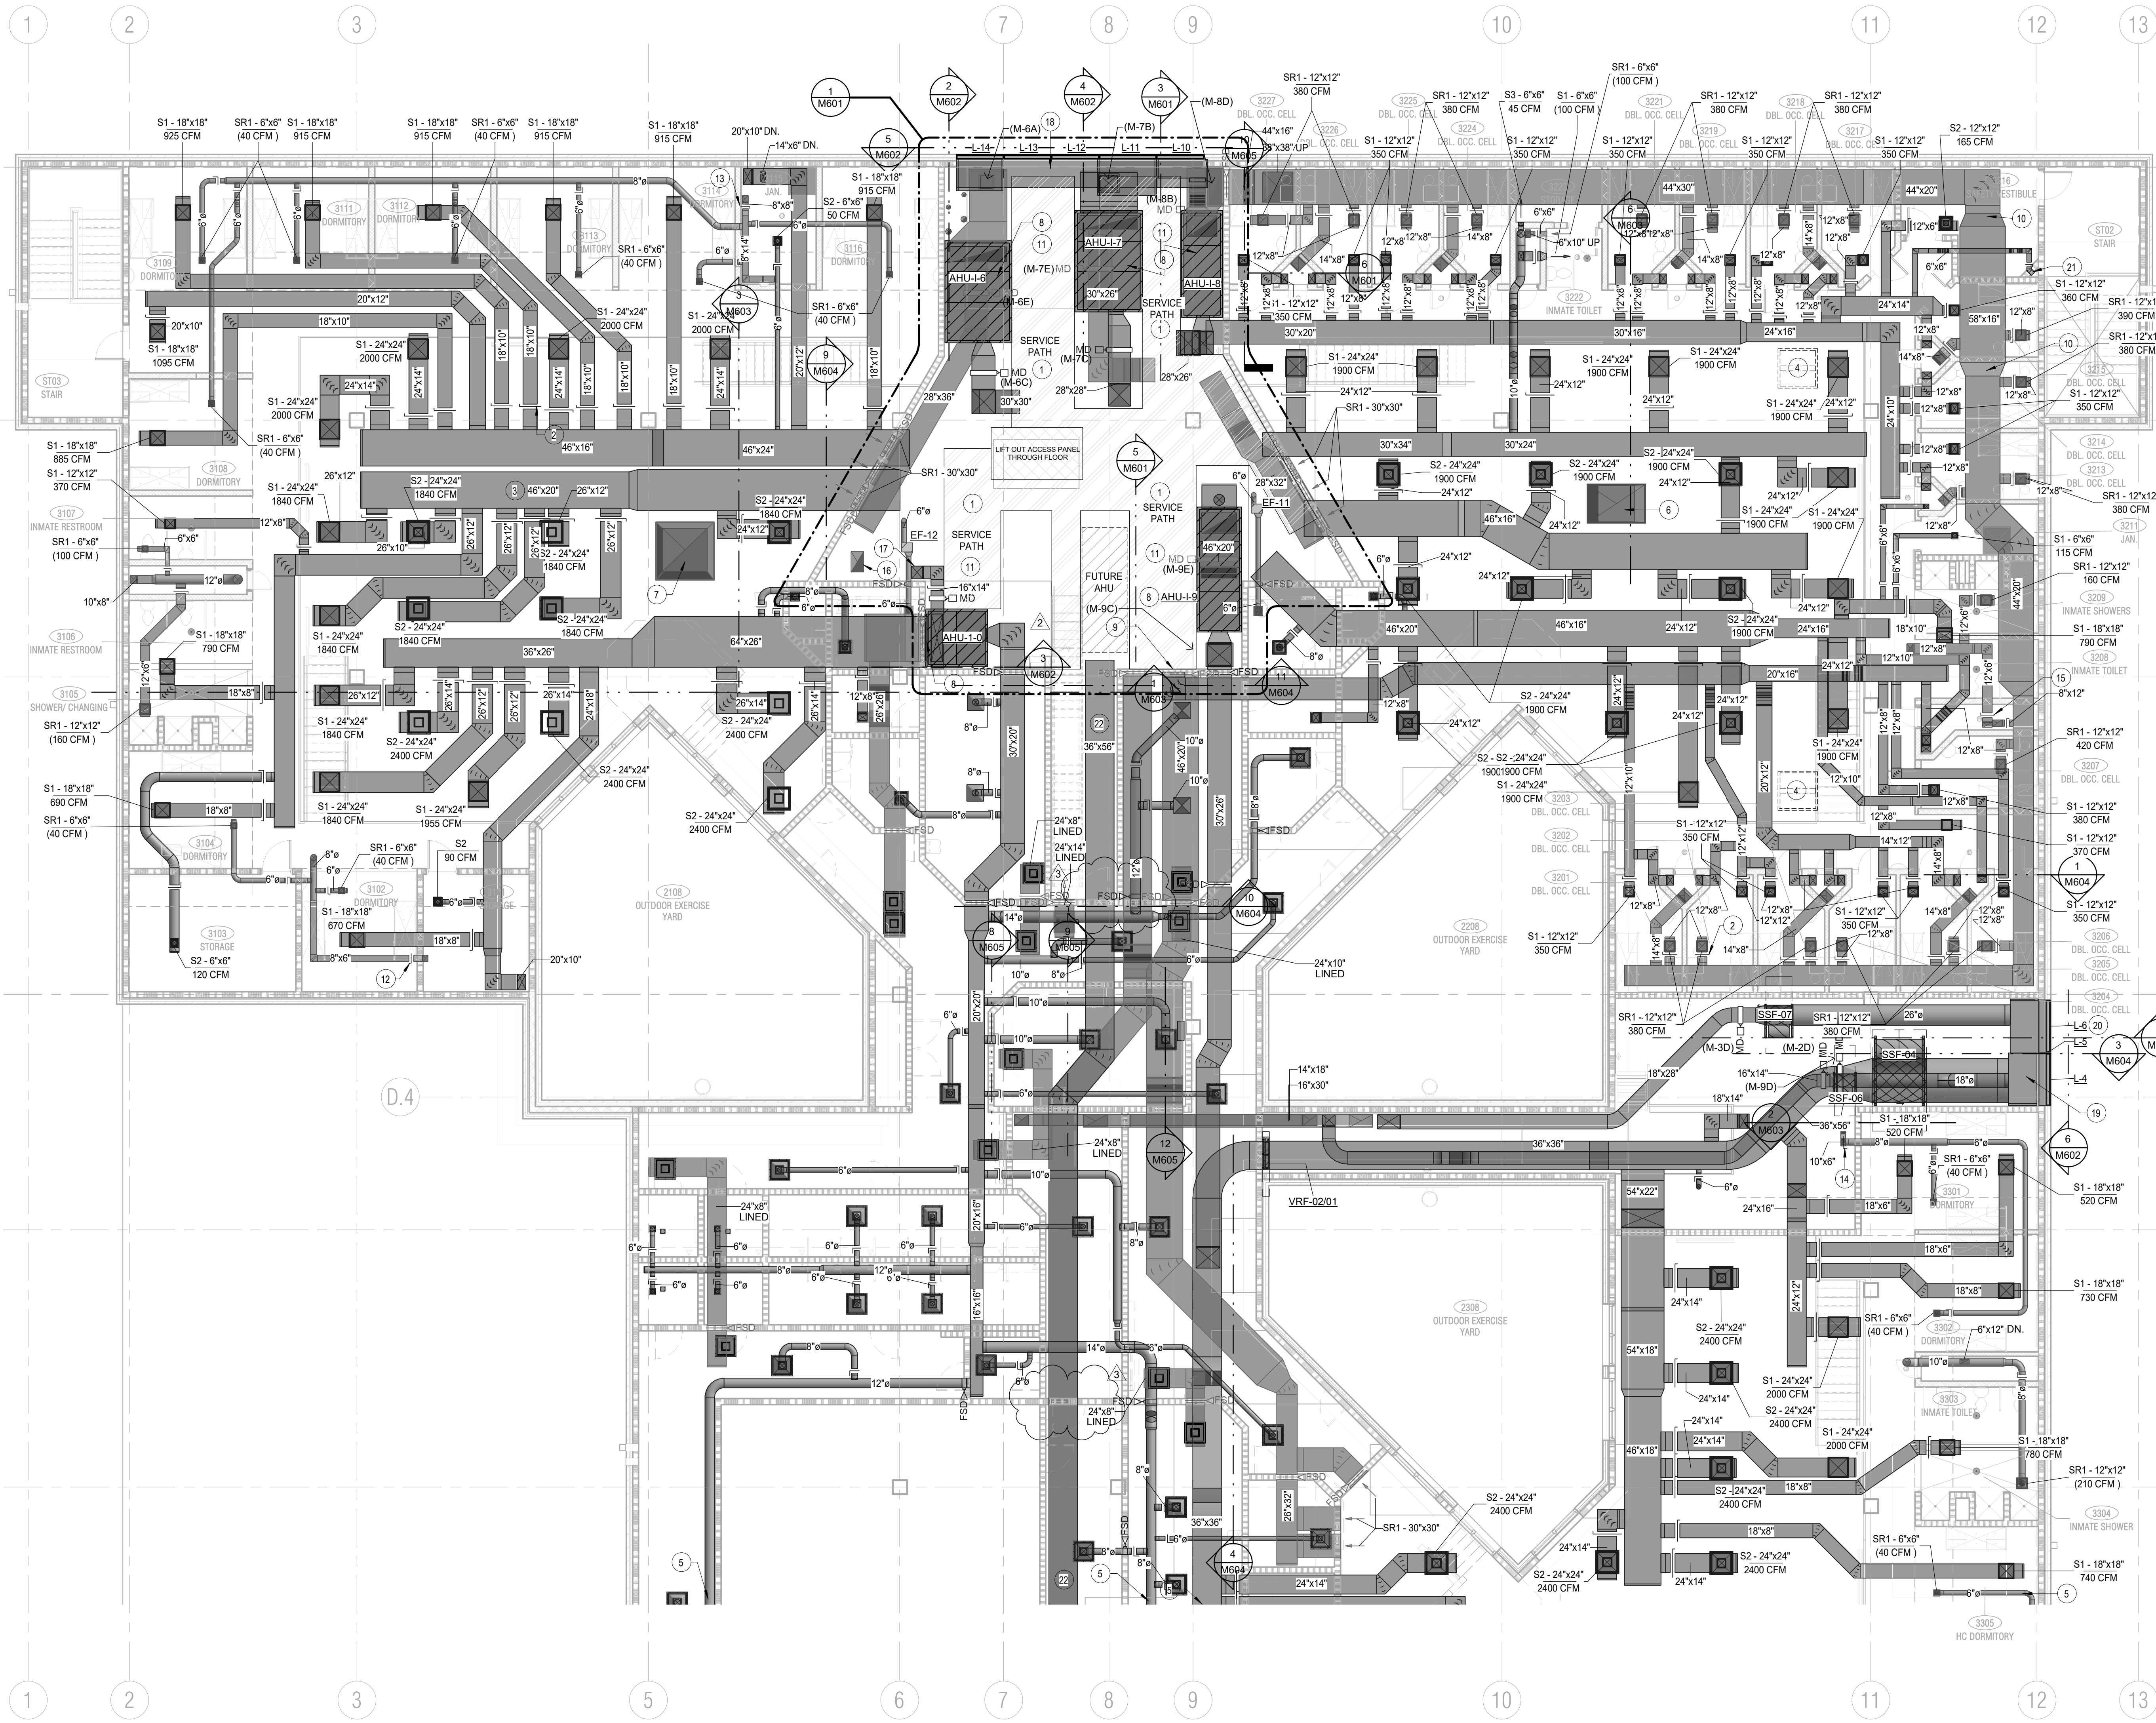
1 2 3 7 8 9 10 11 12 13

1 M601
2 M602
4 M602
3 M601
5 M602
(M-8D)
(M-6A)
(M-7B)
18
L-14 L-13 L-12 L-11 L-10
SR1 - 12"x12"
380 CFM
SR1 - 6"x6"
(100 CFM)

S1 - 18"x18"
925 CFM
SR1 - 6"x6"
(40 CFM)
S1 - 18"x18"
915 CFM
S1 - 18"x18"
915 CFM
SR1 - 6"x6"
(40 CFM)
S1 - 18"x18"
915 CFM
S1 - 18"x18"
915 CFM
20"x10" DN.
14"x6" DN.
S1 - 18"x18"
915 CFM
S2 - 6"x6"
50 CFM

3109 DORMITORY
3111 DORMITORY
3112 DORMITORY
3113 DORMITORY
3114 DORMITORY
3116 DORMITORY
JAN.
SR1 - 6"x6"
(40 CFM)
20"x12"
18"x10"
20"x10"
S1 - 18"x18"
1095 CFM
S1 - 24"x24"
2000 CFM
S1 - 24"x24"
2000 CFM
3 M603
SR1 - 6"x6"
(40 CFM)
9 M604
S1 - 24"x24"
2000 CFM
24"x14"
S1 - 24"x24"
2000 CFM
SR1 - 6"x6"
(40 CFM)
46"x16"
46"x24"
ST03 STAIR
S1 - 18"x18"
885 CFM
S1 - 12"x12"
370 CFM
3108 DORMITORY
3107 INMATE RESTROOM
SR1 - 6"x6"
(100 CFM)
10"x8"
3106 INMATE RESTROOM
S1 - 18"x18"
790 CFM
3105 SHOWER/ CHANGING
SR1 - 12"x12"
(160 CFM)
S1 - 18"x18"
690 CFM
SR1 - 6"x6"
(40 CFM)
3104 DORMITORY
3103 STORAGE
S2 - 6"x6"
120 CFM
12
3102 DORMITORY
SR1 - 6"x6"
(40 CFM)
S2
90 CFM
S1 - 18"x18"
670 CFM
18"x8"
20"x10"
26"x12"
S1 - 24"x24"
1840 CFM
S2 - 24"x24"
1840 CFM
46"x20"
26"x12"
S2 - 24"x24"
1840 CFM
26"x10"
S2 - 24"x24"
1840 CFM
S2 - 24"x24"
1840 CFM
S2 - 24"x24"
1840 CFM
S1 - 24"x24"
1840 CFM
36"x26"
64"x26"
S1 - 24"x24"
1840 CFM
S2 - 24"x24"
2400 CFM
S2 - 24"x24"
2400 CFM
S2 - 24"x24"
2400 CFM
S1 - 24"x24"
1840 CFM
S1 - 24"x24"
1955 CFM
S2 - 24"x24"
2400 CFM
2108 OUTDOOR EXERCISE YARD
26"x14"
26"x12"
24"x18"
18"x8"

AHU-1-6
AHU-1-7
AHU-1-8
(M-7E) MD
(M-6E)
30"x26"
SERVICE PATH
(M-7C)
MD
(M-6C)
30"x30"
28"x36"
28"x28"
28"x26"
LIFT OUT ACCESS PANEL THROUGH FLOOR
SR1 - 30"x30"
5 M601
SERVICE PATH
EF-12
SERVICE PATH
EF-11
28"x32"
FUTURE AHU
(M-9C)
MD
(M-9E)
AHU-1-9
46"x20"
AHU-1-0
16"x14"
MD
FSD
3 M602
1 M603
11 M604
22
36"x56"
30"x20"
30"x26"
36"x20"
24"x8" LINED
24"x14" LINED
10 M604
8 M605
9 M605
12 M605
24"x10" LINED
14"x18"
16"x30"
24"x8" LINED
VRF-02/01
20"x20"
20"x16"
16"x16"
24"x8" LINED
S2 - 24"x24"
2400 CFM
SR1 - 30"x30"
4 M604
36"x36"
26"x32"
24"x14"
D.4

3227 DBL. OCC. CELL
3226 DBL. OCC. CELL
44"x16"
38"x38" UP
3225 DBL. OCC. CELL
SR1 - 12"x12"
380 CFM
S3 - 6"x6"
45 CFM
SR1 - 6"x6"
(100 CFM)
3224 DBL. OCC. CELL
3221 DBL. OCC. CELL
SR1 - 12"x12"
380 CFM
3219 DBL. OCC. CELL
3218 DBL. OCC. CELL
SR1 - 12"x12"
380 CFM
3217 DBL. OCC. CELL
S1 - 12"x12"
350 CFM
S1 - 12"x12"
350 CFM
S1 - 12"x12"
350 CFM
S1 - 12"x12"
350 CFM
S1 - 12"x12"
350 CFM
S2 - 12"x12"
165 CFM
VESTIBULE
44"x30"
44"x20"
6"x10" UP
6 M601
6 M603
3222 INMATE TOILET
ST02 STAIR
S1 - 12"x12"
360 CFM
SR1 - 12"x12"
390 CFM
SR1 - 12"x12"
380 CFM
S1 - 12"x12"
350 CFM
58"x16"
30"x20"
30"x16"
24"x16"
24"x14"
S1 - 24"x24"
1900 CFM
S1 - 24"x24"
1900 CFM
S1 - 24"x24"
1900 CFM
S1 - 24"x24"
1900 CFM
SR1 - 30"x30"
30"x34"
30"x24"
S2 - 24"x24"
1900 CFM
S2 - 24"x24"
1900 CFM
S2 - 24"x24"
1900 CFM
S1 - 24"x24"
1900 CFM
S1 - 24"x24"
1900 CFM
3214 DBL. OCC. CELL
3213 DBL. OCC. CELL
SR1 - 12"x12"
380 CFM
3211 JAN.
S1 - 6"x6"
115 CFM
SR1 - 12"x12"
160 CFM
3209 INMATE SHOWERS
S1 - 18"x18"
790 CFM
3208 INMATE TOILET
15
8"x12"
46"x20"
46"x16"
S2 - 24"x24"
1900 CFM
20"x16"
S2 - 24"x24"
1900 CFM
S2 - S2 - 24"x24"
1900 1900 CFM
S1 - 24"x24"
1900 CFM
S1 - 24"x24"
1900 CFM
SR1 - 12"x12"
420 CFM
3207 DBL. OCC. CELL
S1 - 12"x12"
380 CFM
S1 - 12"x12"
370 CFM
1 M604
S1 - 12"x12"
350 CFM
3203 DBL. OCC. CELL
3202 DBL. OCC. CELL
3201 DBL. OCC. CELL
S1 - 12"x12"
350 CFM
S1 - 12"x12"
350 CFM
S1 - 12"x12"
350 CFM
2208 OUTDOOR EXERCISE YARD
3206 DBL. OCC. CELL
3205 DBL. OCC. CELL
3204 DBL. OCC. CELL
SR1 - 12"x12"
380 CFM
SSF-07
SR1 - 12"x12"
380 CFM
(M-3D)
(M-2D)
SSF-04
26"ø
L-6 20
L-5
3 M604
L-4
19
18"x28"
16"x14"
(M-9D)
18"x14"
SSF-06
2 M603
36"x56"
S1 - 18"x18"
520 CFM
36"x36"
10"x6"
14
SR1 - 6"x6"
(40 CFM)
6 M602
S1 - 18"x18"
520 CFM
3301 DORMITORY
54"x22"
24"x16"
18"x6"
S1 - 18"x18"
730 CFM
SR1 - 6"x6"
(40 CFM)
3302 DORMITORY
6"x12" DN.
54"x18"
S2 - 24"x24"
2400 CFM
S1 - 24"x24"
2000 CFM
S2 - 24"x24"
2400 CFM
3303 INMATE TOILET
S1 - 24"x24"
2000 CFM
S1 - 18"x18"
780 CFM
SR1 - 12"x12"
(210 CFM)
46"x18"
S2 - 24"x24"
2400 CFM
3304 INMATE SHOWER
SR1 - 6"x6"
(40 CFM)
S2 - 24"x24"
2400 CFM
S2 - 24"x24"
2400 CFM
S1 - 18"x18"
740 CFM
5
3305 HC DORMITORY

1 2 3 5 6 7 8 9 10 11 12 13